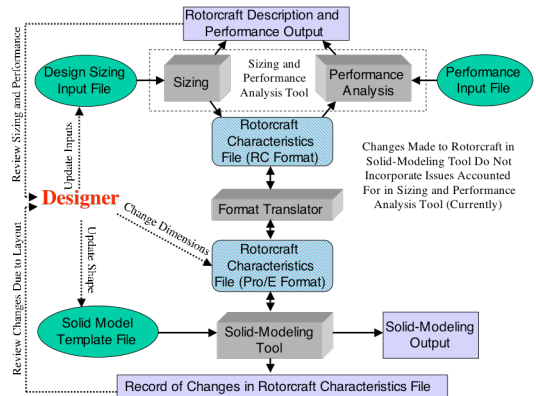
Rotorcraft Description and Performance Output

Review Sizing and Performance

Design Sizing Input File

Sizing

Sizing and Performance Analysis Tool

Performance Analysis

Performance Input File

Rotorcraft Characteristics File (RC Format)

Update Inputs

Changes Made to Rotorcraft in Solid-Modeling Tool Do Not Incorporate Issues Accounted For in Sizing and Performance Analysis Tool (Currently)

Designer

Change Dimensions

Format Translator

Review Changes Due to Layout

Update Shape

Rotorcraft Characteristics File (Pro/E Format)

Solid Model Template File

Solid-Modeling Tool

Solid-Modeling Output

Record of Changes in Rotorcraft Characteristics File